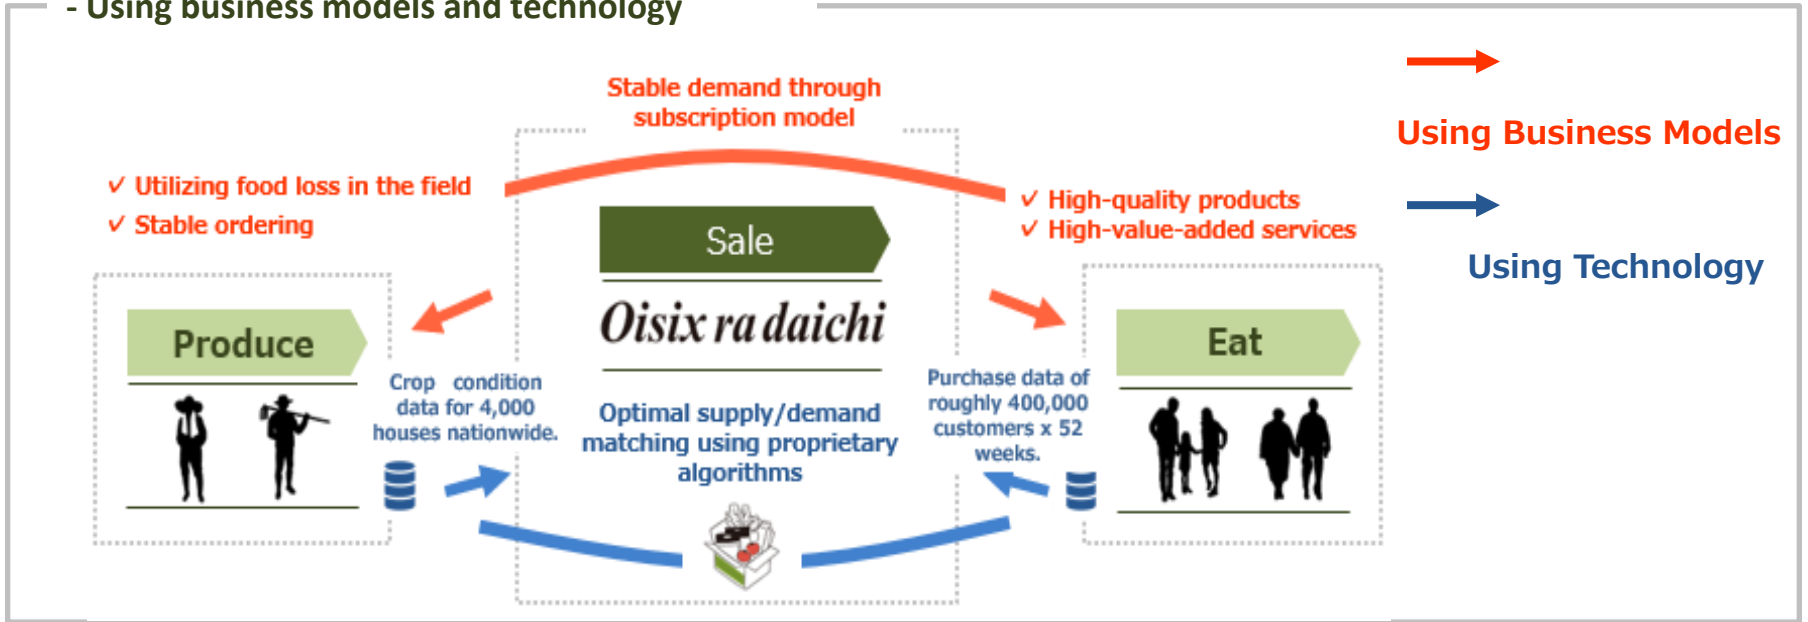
- Using business models and technology

Stable demand through subscription model

Using Business Models

Using Technology

✓ Utilizing food loss in the field
✓ Stable ordering

✓ High-quality products
✓ High-value-added services

Sale

Oisix ra daichi

Produce

Eat

Crop condition data for 4,000 houses nationwide.

Optimal supply/demand matching using proprietary algorithms

Purchase data of roughly 400,000 customers x 52 weeks.